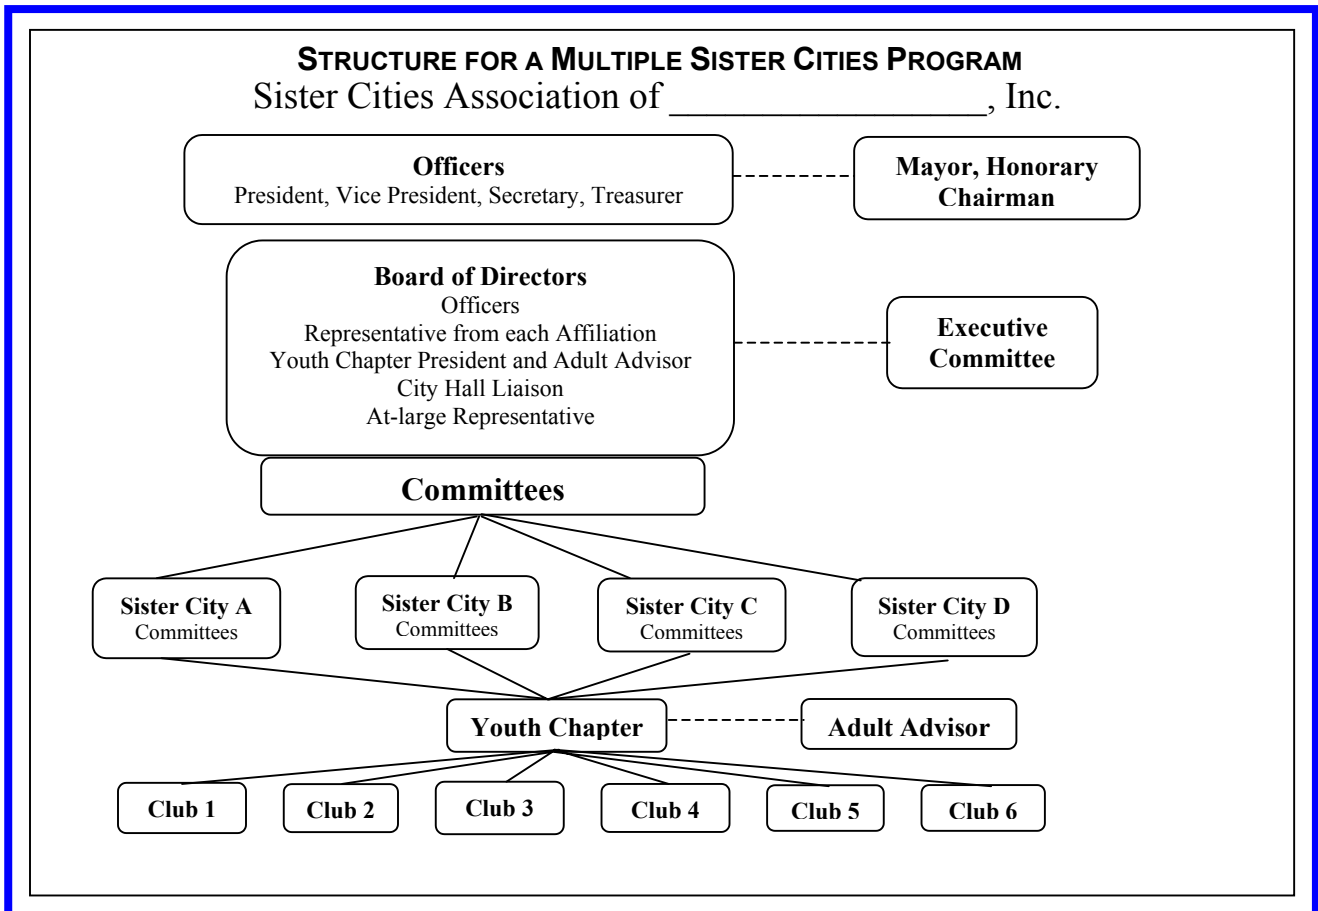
STRUCTURE FOR A MULTIPLE SISTER CITIES PROGRAM
Sister Cities Association of _______________, Inc.

Officers
President, Vice President, Secretary, Treasurer

Mayor, Honorary Chairman

Board of Directors
Officers
Representative from each Affiliation
Youth Chapter President and Adult Advisor
City Hall Liaison
At-large Representative

Executive Committee

Committees

Sister City A
Committees

Sister City B
Committees

Sister City C
Committees

Sister City D
Committees

Youth Chapter

Adult Advisor

Club 1

Club 2

Club 3

Club 4

Club 5

Club 6